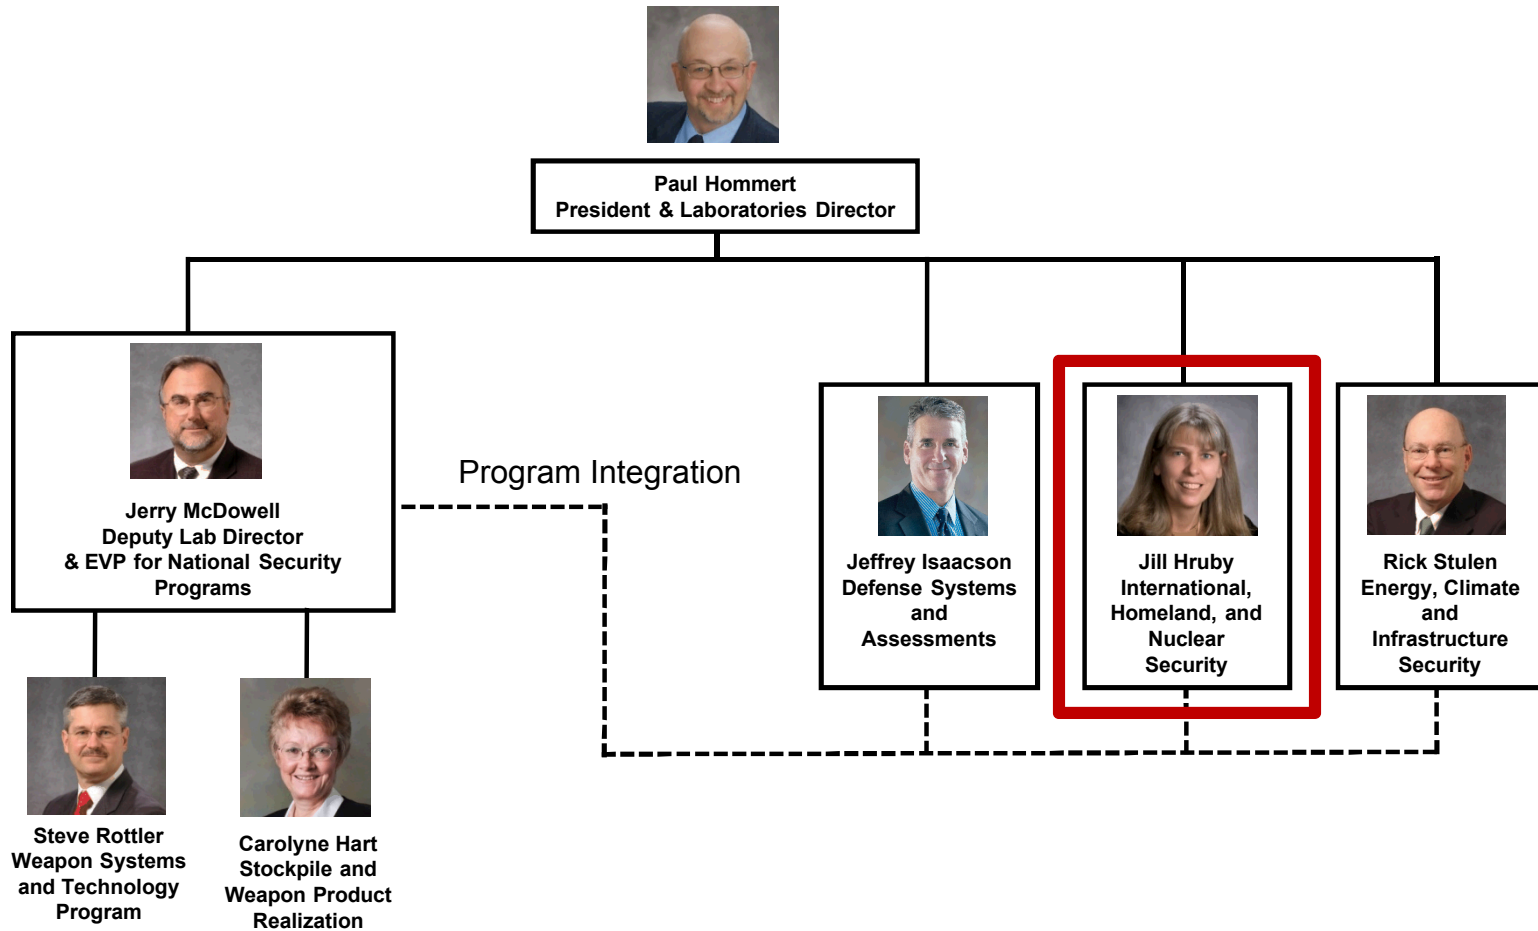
Paul Hommert
President & Laboratories Director

Jerry McDowell
Deputy Lab Director
& EVP for National Security Programs

Program Integration

Jeffrey Isaacson
Defense Systems and Assessments

Jill Hruby
International, Homeland, and Nuclear Security

Rick Stulen
Energy, Climate and Infrastructure Security

Steve Rottler
Weapon Systems and Technology Program

Carolyne Hart
Stockpile and Weapon Product Realization